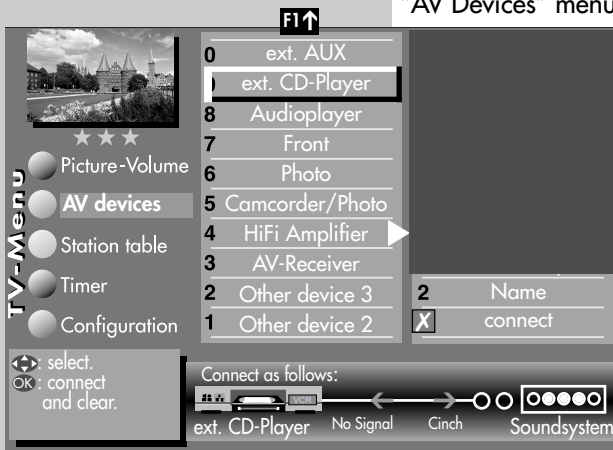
"AV Devices" menu

F1↑

0 ext. AUX
ext. CD-Player
8 Audioplayer
7 Front
6 Photo
5 Camcorder/Photo
4 HiFi Amplifier
3 AV-Receiver
2 Other device 3
1 Other device 2

★★★
Picture-Volume
AV devices
Station table
Timer
Configuration

TV-Menu

2 Name
✗ connect

select.
OK: connect and clear.

Connect as follows:
VCR
ext. CD-Player No Signal Cinch Soundsystem